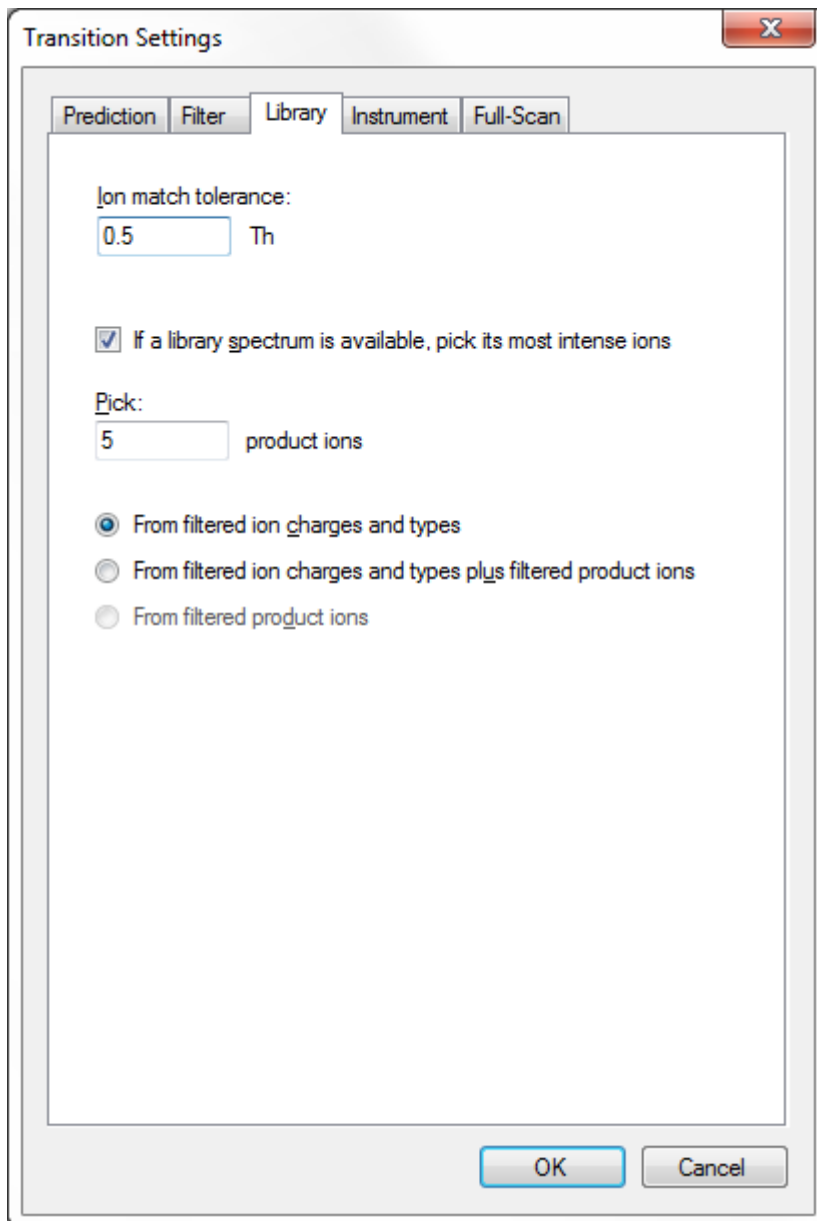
Transition Settings

X

Prediction | Filter | Library | Instrument | Full-Scan

Ion match tolerance:
0.5 Th

If a library spectrum is available, pick its most intense ions

Pick:
5 product ions

From filtered ion charges and types

From filtered ion charges and types plus filtered product ions

From filtered product ions

OK

Cancel